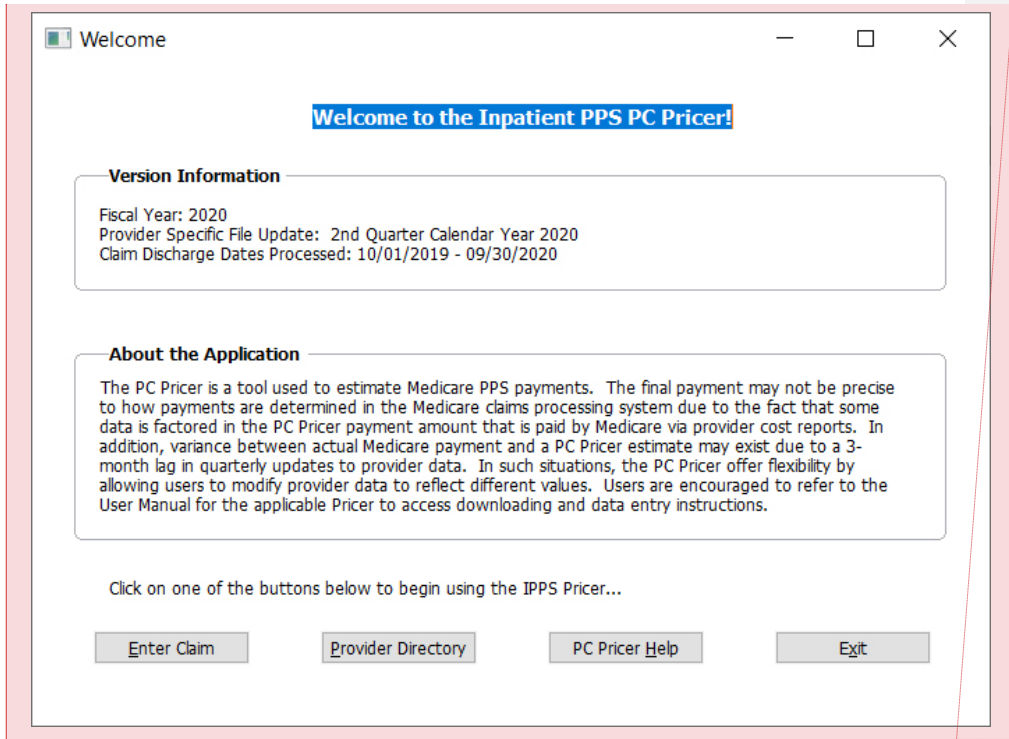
Welcome

Welcome to the Inpatient PPS PC Pricer!

Version Information

Fiscal Year: 2020
Provider Specific File Update: 2nd Quarter Calendar Year 2020
Claim Discharge Dates Processed: 10/01/2019 - 09/30/2020

About the Application

The PC Pricer is a tool used to estimate Medicare PPS payments. The final payment may not be precise to how payments are determined in the Medicare claims processing system due to the fact that some data is factored in the PC Pricer payment amount that is paid by Medicare via provider cost reports. In addition, variance between actual Medicare payment and a PC Pricer estimate may exist due to a 3-month lag in quarterly updates to provider data. In such situations, the PC Pricer offer flexibility by allowing users to modify provider data to reflect different values. Users are encouraged to refer to the User Manual for the applicable Pricer to access downloading and data entry instructions.

Click on one of the buttons below to begin using the IPPS Pricer...

Enter Claim

Provider Directory

PC Pricer Help

Exit